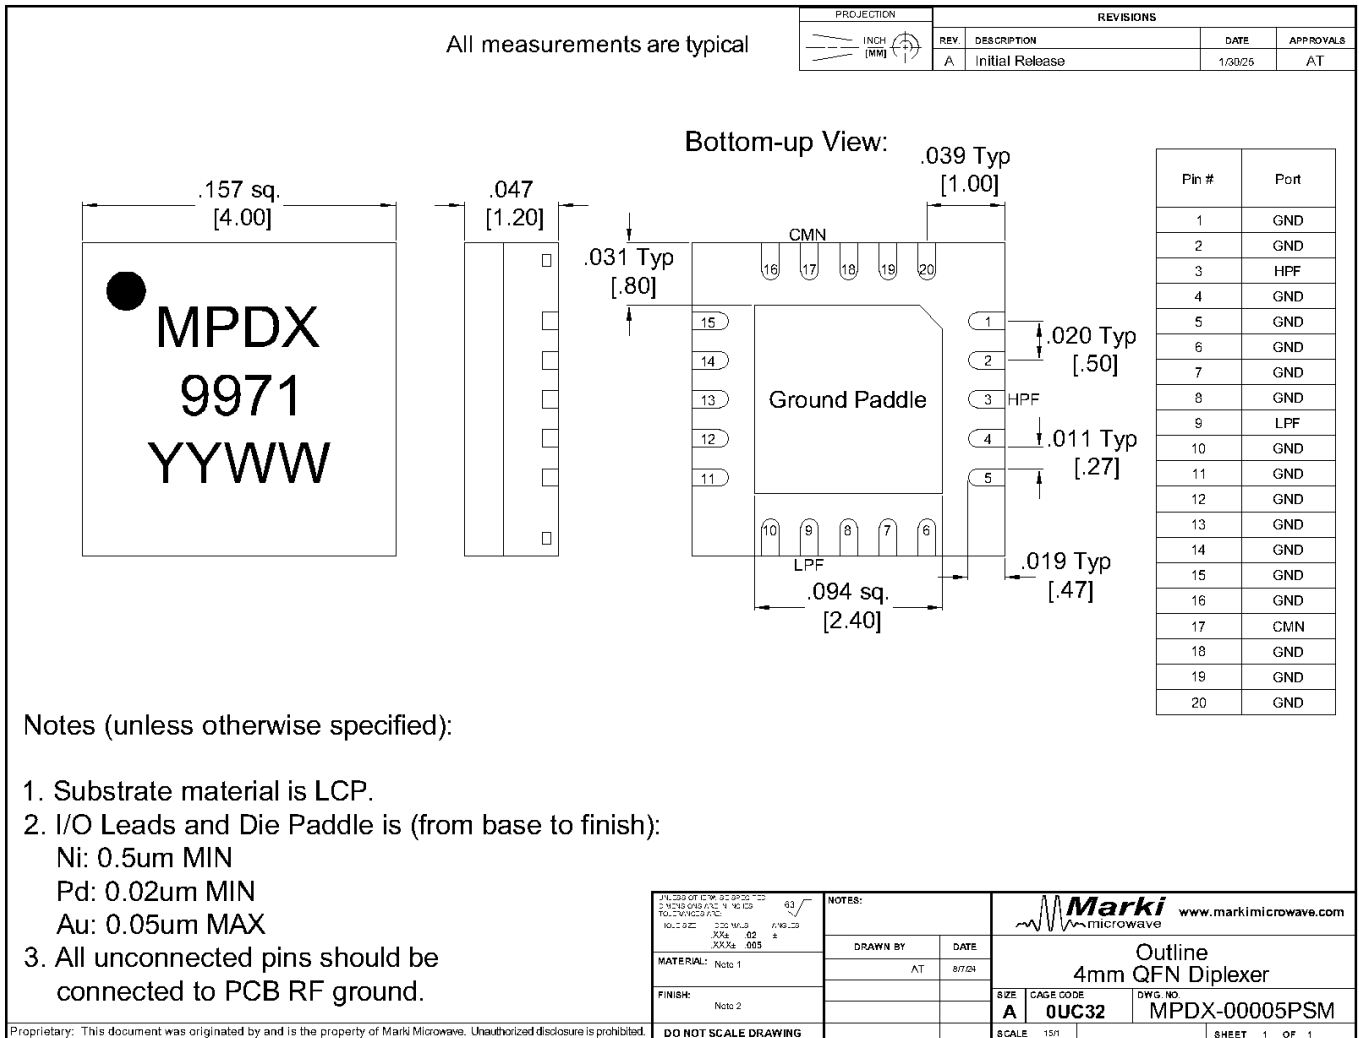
PROJECTION

INCH [MM]

REVISIONS

| REV. | DESCRIPTION | DATE | APPROVALS |
|---|---|---|---|
| A | Initial Release | 1/30/25 | AT |

All measurements are typical

Bottom-up View:

.157 sq. [4.00]

.047 [1.20]

.039 Typ [1.00]

.031 Typ [.80]

CMN

16 17 18 19 20

15 14 13 12 11

1 2 3 4 5

HPF

Ground Paddle

10 9 8 7 6

LPF

.020 Typ [.50]

.011 Typ [.27]

.019 Typ [.47]

.094 sq. [2.40]

MPDX 9971 YYWW

| Pin # | Port |
|---|---|
| 1 | GND |
| 2 | GND |
| 3 | HPF |
| 4 | GND |
| 5 | GND |
| 6 | GND |
| 7 | GND |
| 8 | GND |
| 9 | LPF |
| 10 | GND |
| 11 | GND |
| 12 | GND |
| 13 | GND |
| 14 | GND |
| 15 | GND |
| 16 | GND |
| 17 | CMN |
| 18 | GND |
| 19 | GND |
| 20 | GND |

Notes (unless otherwise specified):

1. Substrate material is LCP.
2. I/O Leads and Die Paddle is (from base to finish):
Ni: 0.5um MIN
Pd: 0.02um MIN
Au: 0.05um MAX
3. All unconnected pins should be connected to PCB RF ground.

UNLESS OTHERWISE SPECIFIED DIMENSIONS ARE IN INCHES TOLERANCES ARE: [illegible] 63 DECIMALS ANGLES .XX± .02 ± .XXX± .005

NOTES:

DRAWN BY AT DATE 8/7/24

MATERIAL: Note 1

FINISH: Note 2

Marki microwave www.markimicrowave.com

Outline 4mm QFN Diplexer

SIZE A CAGE CODE 0UC32 DWG. NO. MPDX-00005PSM

SCALE 15/1 SHEET 1 OF 1

DO NOT SCALE DRAWING

Proprietary: This document was originated by and is the property of Marki Microwave. Unauthorized disclosure is prohibited.